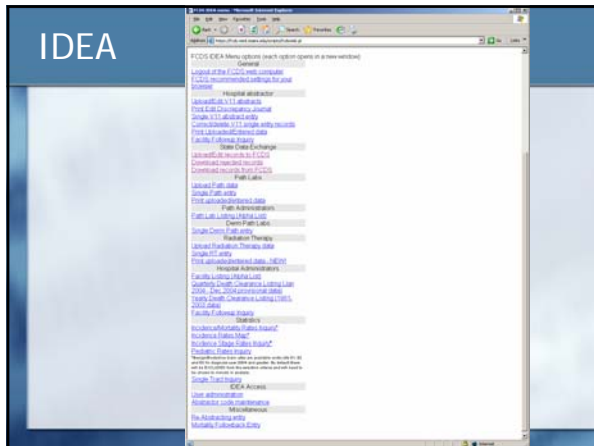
IDEA

FCDS IDEA menu - Microsoft Internet Explorer

File Edit View Favorites Tools Help

Back Search Favorites

Address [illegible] Go Links

FCDS IDEA Menu options (each option opens in a new window)

General

Logout of the FCDS web computer

FCDS recommended settings for your browser

Hospital abstractor

Upload/Edit V11 abstracts

Print Edit Discrepancy Journal

Single V11 abstract entry

Correct/delete V11 single entry records

Print uploaded/entered data

Facility Followup Inquiry

State Data Exchange

Upload/Edit records to FCDS

Download rejected records

Download records from FCDS

Path Labs

Upload Path data

Single Path entry

Print uploaded/entered data

Path Administrators

Path Lab Listing (Alpha List)

Derm Path Labs

Single Derm Path entry

Radiation Therapy

Upload Radiation Therapy data

Single RT entry

Print uploaded/entered data - NEW!

Hospital Administrators

Facility Listing (Alpha List)

Quarterly Death Clearance Listing (Jan 2004 - Dec 2004 provisional data)

Yearly Death Clearance Listing (1981-2003 data)

Facility Followup Inquiry

Statistics

Incidence/Mortality Rates Inquiry*

Incidence Rates Map*

Incidence Stage Rates Inquiry*

Pediatric Rates Inquiry

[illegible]

Single Tract Inquiry

IDEA Access

User administration

Abstractor code maintenance

Miscellaneous

Re-Abstracting entry

Mortality Followback Entry

Internet